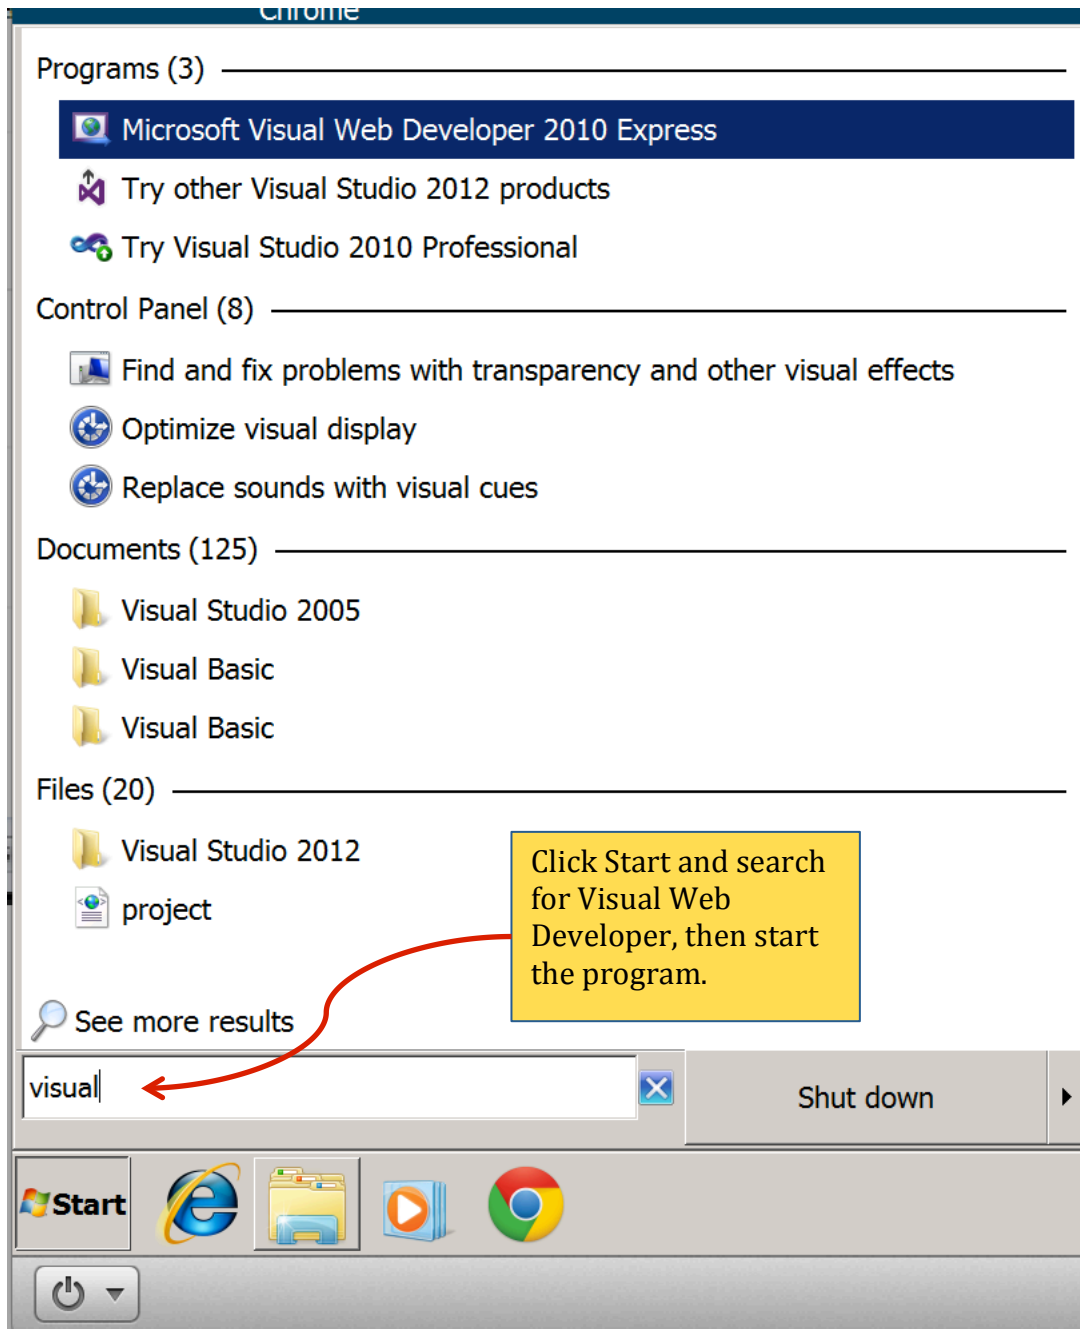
Chrome

Programs (3)

Microsoft Visual Web Developer 2010 Express

Try other Visual Studio 2012 products

Try Visual Studio 2010 Professional

Control Panel (8)

Find and fix problems with transparency and other visual effects

Optimize visual display

Replace sounds with visual cues

Documents (125)

Visual Studio 2005

Visual Basic

Visual Basic

Files (20)

Visual Studio 2012

project

Click Start and search for Visual Web Developer, then start the program.

See more results

visual

Shut down

Start